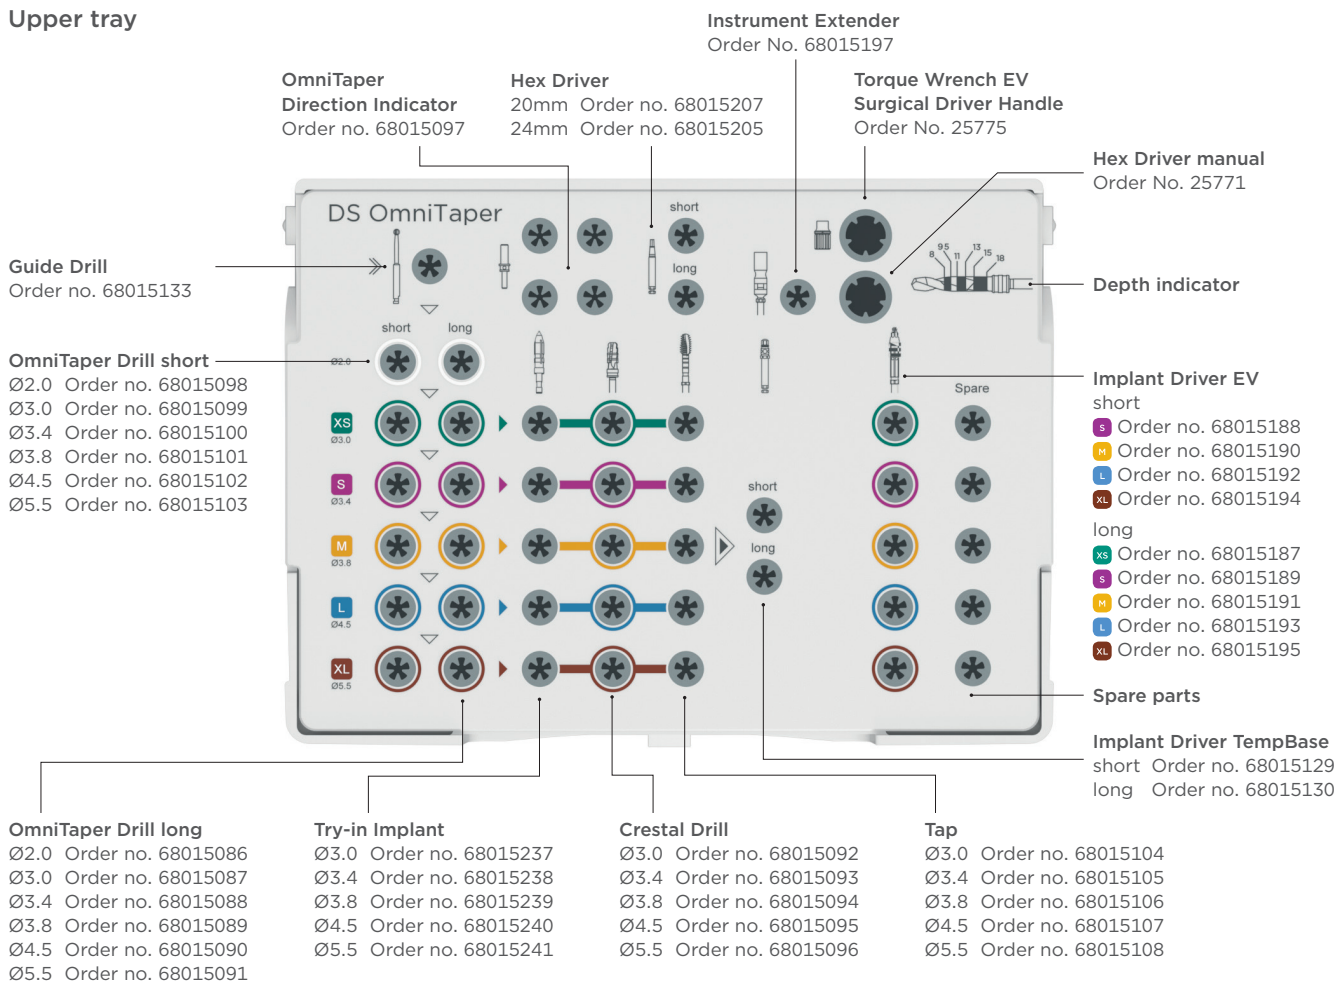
Upper tray

Instrument Extender
Order No. 68015197

OmniTaper
Direction Indicator
Order no. 68015097

Hex Driver
20mm Order no. 68015207
24mm Order no. 68015205

Torque Wrench EV
Surgical Driver Handle
Order No. 25775

Hex Driver manual
Order No. 25771

Guide Drill
Order no. 68015133

Depth indicator

OmniTaper Drill short
Ø2.0 Order no. 68015098
Ø3.0 Order no. 68015099
Ø3.4 Order no. 68015100
Ø3.8 Order no. 68015101
Ø4.5 Order no. 68015102
Ø5.5 Order no. 68015103

DS OmniTaper

short
long
short
long
Ø2.0
XS Ø3.0
S Ø3.4
M Ø3.8
L Ø4.5
XL Ø5.5
short
long
Spare
9 5 8 11 13 15 18

Implant Driver EV
short
S Order no. 68015188
M Order no. 68015190
L Order no. 68015192
XL Order no. 68015194
long
XS Order no. 68015187
S Order no. 68015189
M Order no. 68015191
L Order no. 68015193
XL Order no. 68015195

Spare parts

Implant Driver TempBase
short Order no. 68015129
long Order no. 68015130

OmniTaper Drill long
Ø2.0 Order no. 68015086
Ø3.0 Order no. 68015087
Ø3.4 Order no. 68015088
Ø3.8 Order no. 68015089
Ø4.5 Order no. 68015090
Ø5.5 Order no. 68015091

Try-in Implant
Ø3.0 Order no. 68015237
Ø3.4 Order no. 68015238
Ø3.8 Order no. 68015239
Ø4.5 Order no. 68015240
Ø5.5 Order no. 68015241

Crestal Drill
Ø3.0 Order no. 68015092
Ø3.4 Order no. 68015093
Ø3.8 Order no. 68015094
Ø4.5 Order no. 68015095
Ø5.5 Order no. 68015096

Tap
Ø3.0 Order no. 68015104
Ø3.4 Order no. 68015105
Ø3.8 Order no. 68015106
Ø4.5 Order no. 68015107
Ø5.5 Order no. 68015108